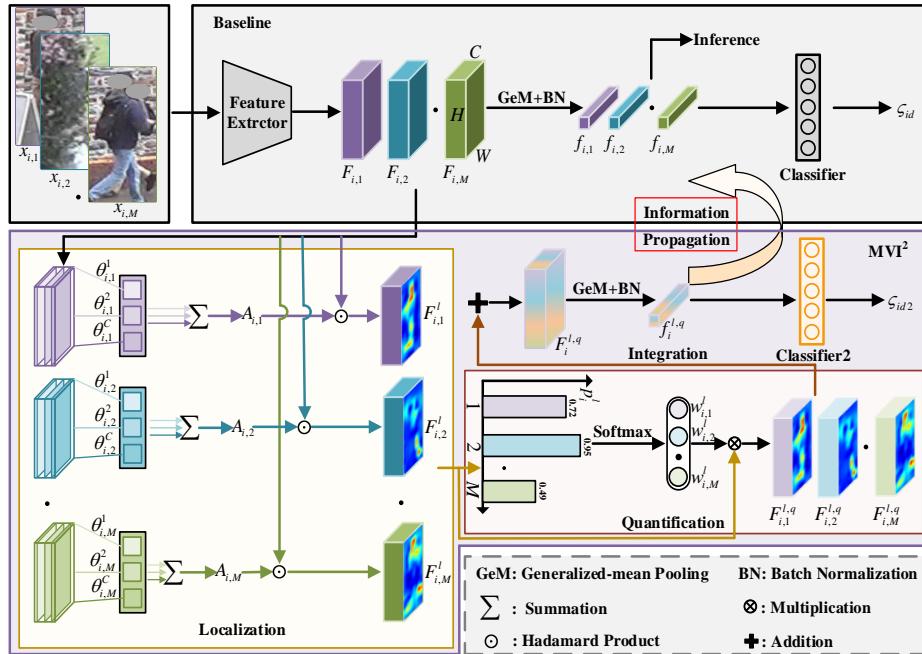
$x_{i,1}$ $x_{i,2}$ $x_{i,M}$

Baseline

Feature Extrctor

$F_{i,1}$ $F_{i,2}$ $C$ $H$ $W$ $F_{i,M}$

GeM+BN

Inference

$f_{i,1}$ $f_{i,2}$ $f_{i,M}$

Classifier

$\varsigma_{id}$

Information

Propagation

MVI$^2$

$\theta_{i,1}^{1}$ $\theta_{i,1}^{2}$ $\theta_{i,1}^{C}$ $\sum$ $A_{i,1}$ $F_{i,1}^{l}$

$\theta_{i,2}^{1}$ $\theta_{i,2}^{2}$ $\theta_{i,2}^{C}$ $\sum$ $A_{i,2}$ $F_{i,2}^{l}$

$\theta_{i,M}^{1}$ $\theta_{i,M}^{2}$ $\theta_{i,M}^{C}$ $\sum$ $A_{i,M}$ $F_{i,M}^{l}$

Localization

$F_i^{l,q}$ GeM+BN $f_i^{l,q}$

Integration

Classifier2

$\varsigma_{id2}$

$p_i^l$

1 0.72

2 0.95

M 0.49

Softmax

$w_{i,1}^{l}$ $w_{i,2}^{l}$ $w_{i,M}^{l}$

$F_{i,1}^{l,q}$ $F_{i,2}^{l,q}$ $F_{i,M}^{l,q}$

Quantification

GeM: Generalized-mean Pooling

BN: Batch Normalization

$\sum$ : Summation

$\otimes$: Multiplication

$\odot$ : Hadamard Product

✚: Addition